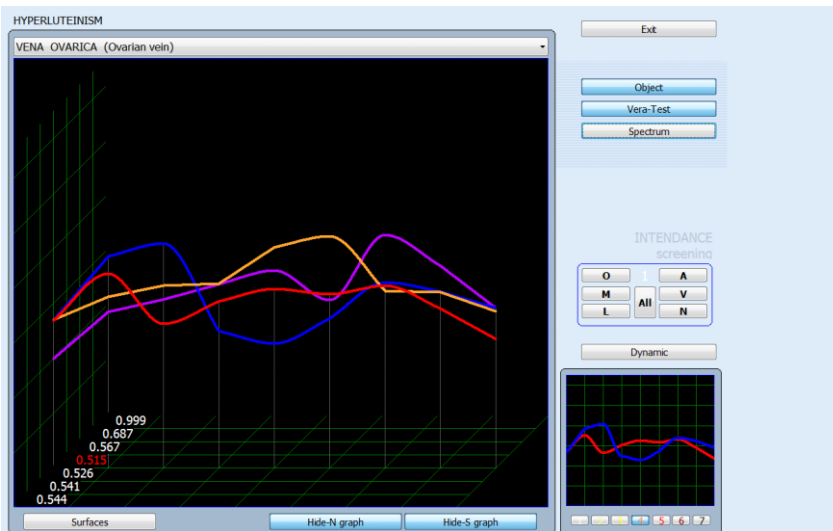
HYPERLUTEINISM

VENA OVARICA (Ovarian vein)

Exit

Object

Vera-Test

Spectrum

INTENDANCE
screening

O
1
A
M
All
V
L
N

Dynamic

0.999
0.687
0.567
0.515
0.526
0.541
0.544

Surfaces

Hide-N graph

Hide-S graph

5 6 7